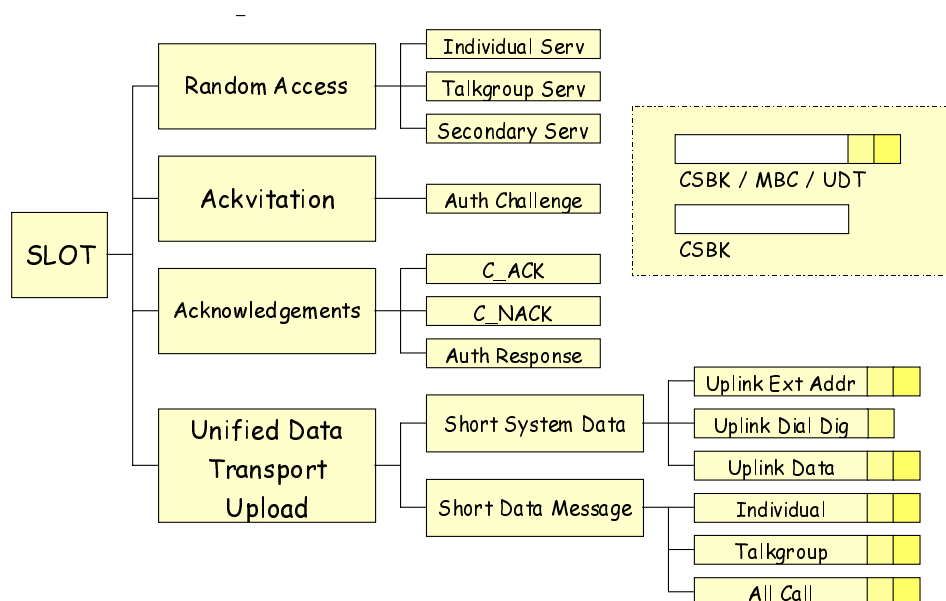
SLOT

Random Access

Individual Serv

Talkgroup Serv

Secondary Serv

Ackvitation

Auth Challenge

Acknowledgements

C_ACK

C_NACK

Auth Response

Unified Data Transport Upload

Short System Data

Uplink Ext Addr

Uplink Dial Dig

Uplink Data

Short Data Message

Individual

Talkgroup

All Call

CSBK / MBC / UDT

CSBK